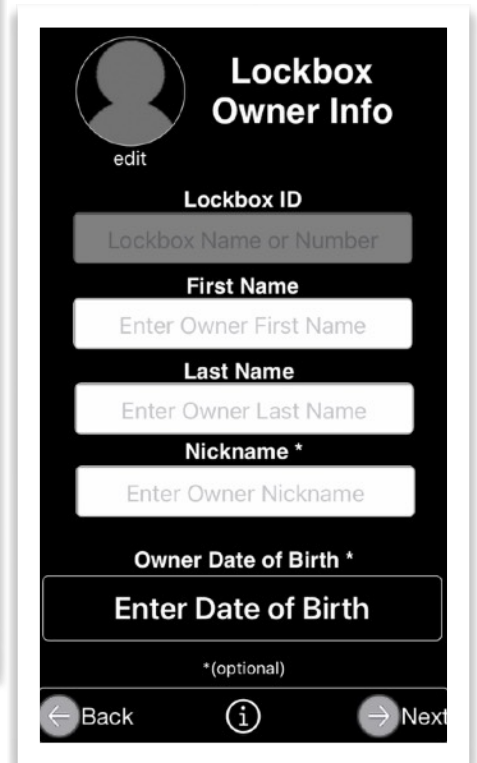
edit

Lockbox Owner Info

Lockbox ID

Lockbox Name or Number

First Name

Enter Owner First Name

Last Name

Enter Owner Last Name

Nickname *

Enter Owner Nickname

Owner Date of Birth *

Enter Date of Birth

*(optional)

Back

Next